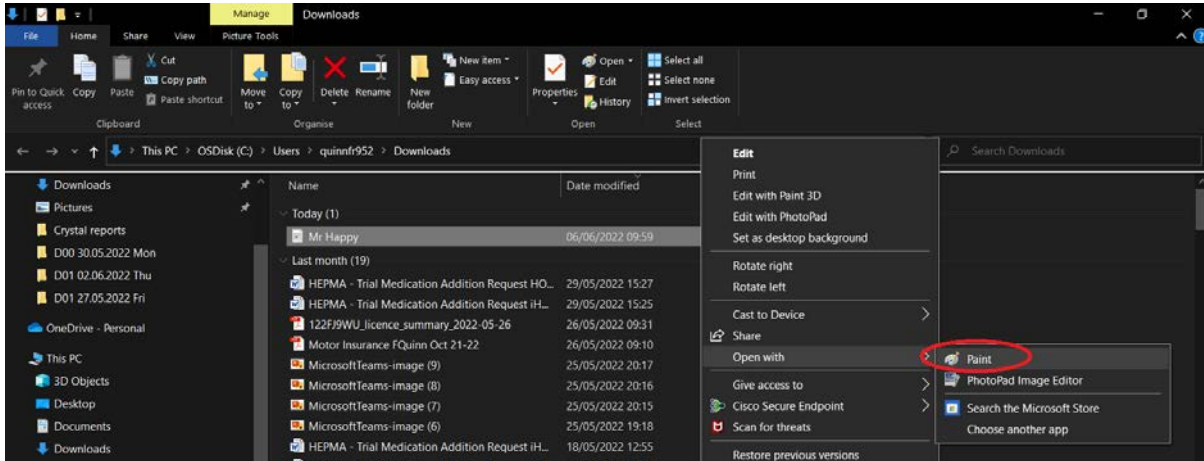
Manage Downloads

File Home Share View Picture Tools

Pin to Quick access Copy Paste Cut Copy path Paste shortcut
Clipboard

Move to Copy to Delete Rename
Organise

New folder New item Easy access
New

Properties Open Edit History
Open

Select all Select none Invert selection
Select

This PC > OSDisk (C:) > Users > quinnfr952 > Downloads

Search Downloads

Downloads
Pictures
Crystal reports
D00 30.05.2022 Mon
D01 02.06.2022 Thu
D01 27.05.2022 Fri
OneDrive - Personal
This PC
3D Objects
Desktop
Documents
Downloads

| Name | Date modified |
|---|---|
| Today (1) | |
| Mr Happy | 06/06/2022 09:59 |
| Last month (19) | |
| HEPMA - Trial Medication Addition Request HO... | 29/05/2022 15:27 |
| HEPMA - Trial Medication Addition Request iH... | 29/05/2022 15:25 |
| 122FJ9WU_licence_summary_2022-05-26 | 26/05/2022 09:31 |
| Motor Insurance FQuinn Oct 21-22 | 26/05/2022 09:10 |
| MicrosoftTeams-image (9) | 25/05/2022 20:17 |
| MicrosoftTeams-image (8) | 25/05/2022 20:16 |
| MicrosoftTeams-image (7) | 25/05/2022 20:15 |
| MicrosoftTeams-image (6) | 25/05/2022 19:18 |
| HEPMA - Trial Medication Addition Request iH... | 18/05/2022 12:55 |

Edit
Print
Edit with Paint 3D
Edit with PhotoPad
Set as desktop background
Rotate right
Rotate left
Cast to Device
Share
Open with
Give access to
Cisco Secure Endpoint
Scan for threats
Restore previous versions

Paint
PhotoPad Image Editor
Search the Microsoft Store
Choose another app